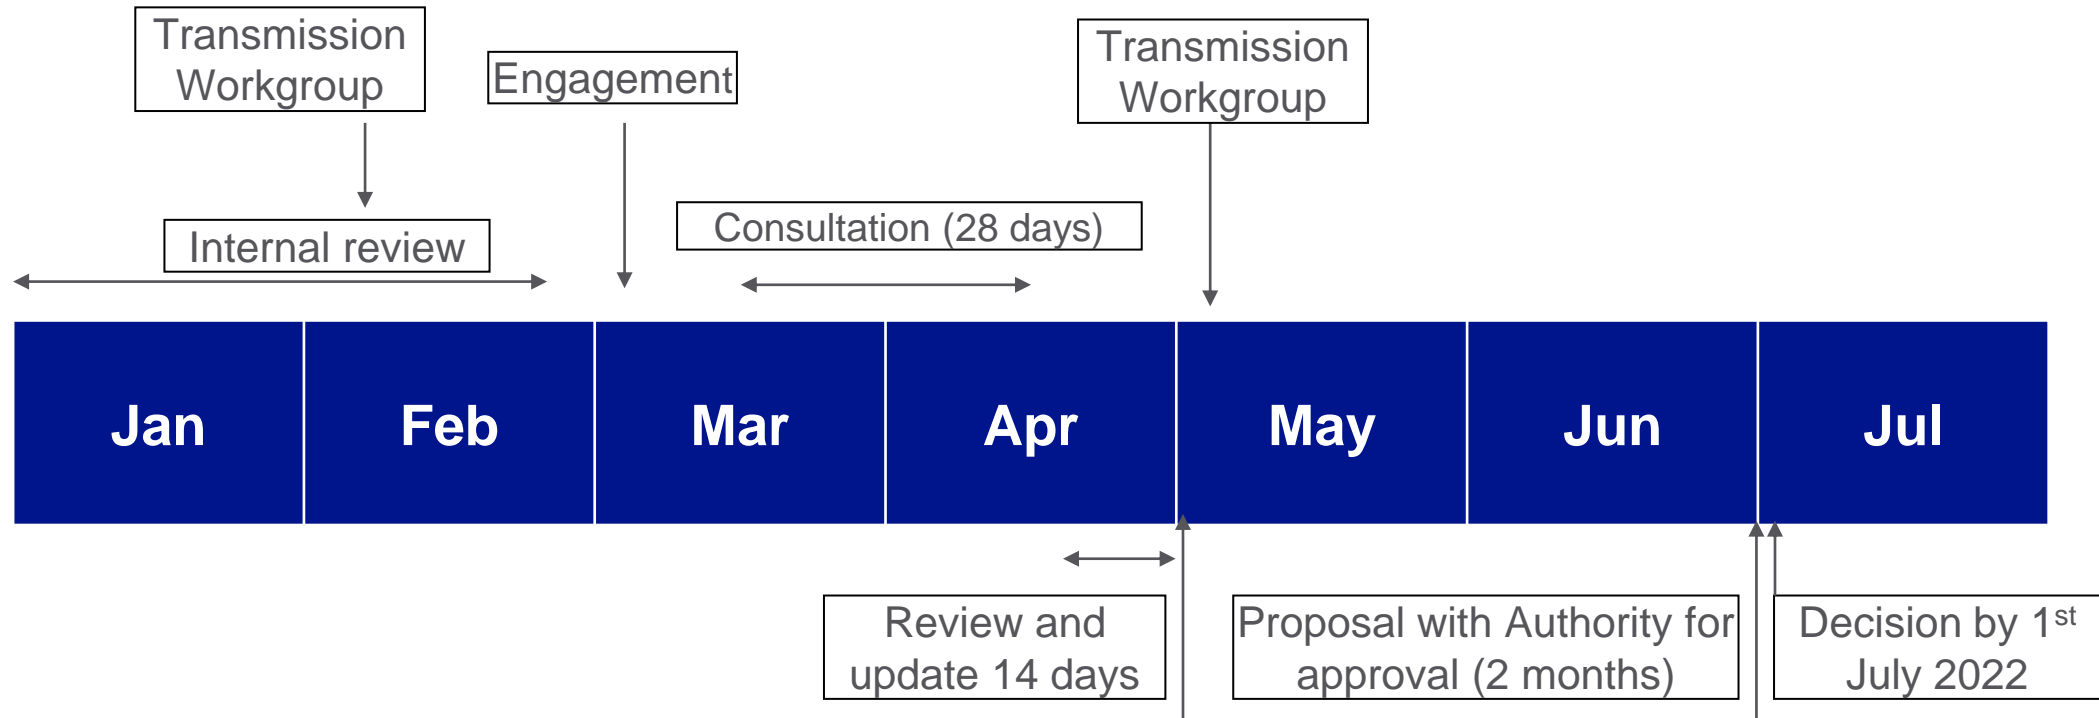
Transmission Workgroup

Engagement

Transmission Workgroup

Internal review

Consultation (28 days)

Jan

Feb

Mar

Apr

May

Jun

Jul

Review and update 14 days

Proposal with Authority for approval (2 months)

Decision by 1$^{st}$ July 2022